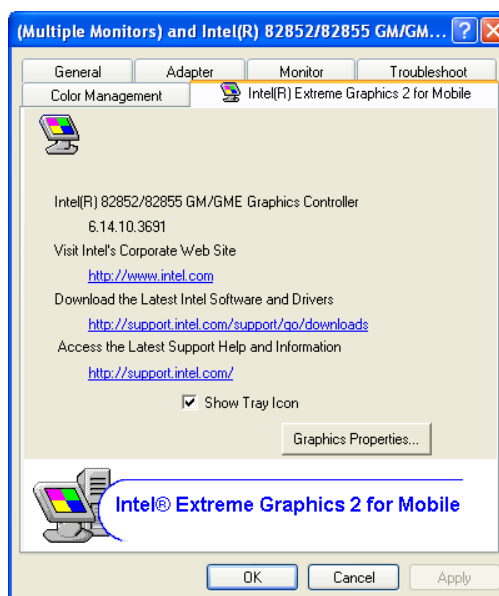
(Multiple Monitors) and Intel(R) 82852/82855 GM/GM...

General | Adapter | Monitor | Troubleshoot

Color Management | Intel(R) Extreme Graphics 2 for Mobile

Intel(R) 82852/82855 GM/GME Graphics Controller

6.14.10.3691

Visit Intel's Corporate Web Site

http://www.intel.com

Download the Latest Intel Software and Drivers

http://support.intel.com/support/go/downloads

Access the Latest Support Help and Information

http://support.intel.com/

Show Tray Icon

Graphics Properties...

Intel® Extreme Graphics 2 for Mobile

OK | Cancel | Apply